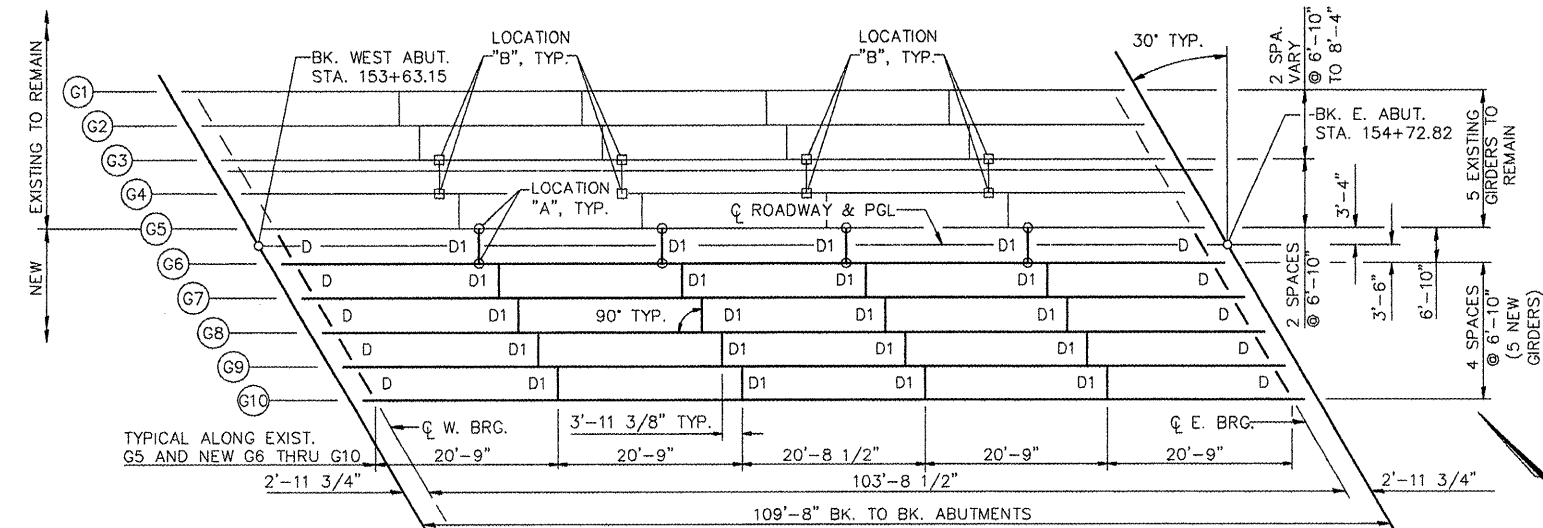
EXISTING TO REMAIN
NEW
G1
G2
G3
G4
G5
G6
G7
G8
G9
G10
BK. WEST ABUT.
STA. 153+63.15
LOCATION "B", TYP.
LOCATION "B", TYP.
30° TYP.
2 SPA. VARY @ 6'-10" TO 8'-4"
BK. E. ABUT.
STA. 154+72.82
5 EXISTING GIRDERS TO REMAIN
LOCATION "A", TYP.
℄ ROADWAY & PGL
3'-4"
D
D1
D1
D1
D1
D
D
D1
D1
D1
D1
D
D
D1
90° TYP.
D1
D1
D1
D
D
D1
D1
D1
D1
D
D
D1
D1
D1
D1
D
2 SPACES @ 6'-10"
3'-6"
6'-10"
4 SPACES @ 6'-10" (5 NEW GIRDERS)
℄ W. BRG.
3'-11 3/8" TYP.
℄ E. BRG.
TYPICAL ALONG EXIST. G5 AND NEW G6 THRU G10
20'-9"
20'-9"
20'-8 1/2"
20'-9"
20'-9"
2'-11 3/4"
103'-8 1/2"
2'-11 3/4"
109'-8" BK. TO BK. ABUTMENTS